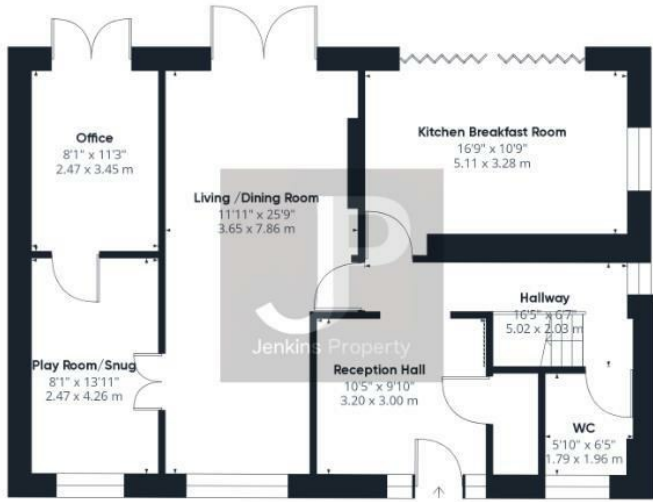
Office
8'1" x 11'3"
2.47 x 3.45 m

Kitchen Breakfast Room
16'9" x 10'9"
5.11 x 3.28 m

Living /Dining Room
11'11" x 25'9"
3.65 x 7.86 m

Hallway
16'5" x 6'7"
5.02 x 2.03 m

Jenkins Property

Play Room/Snug
8'1" x 13'11"
2.47 x 4.26 m

Reception Hall
10'5" x 9'10"
3.20 x 3.00 m

WC
5'10" x 6'5"
1.79 x 1.96 m